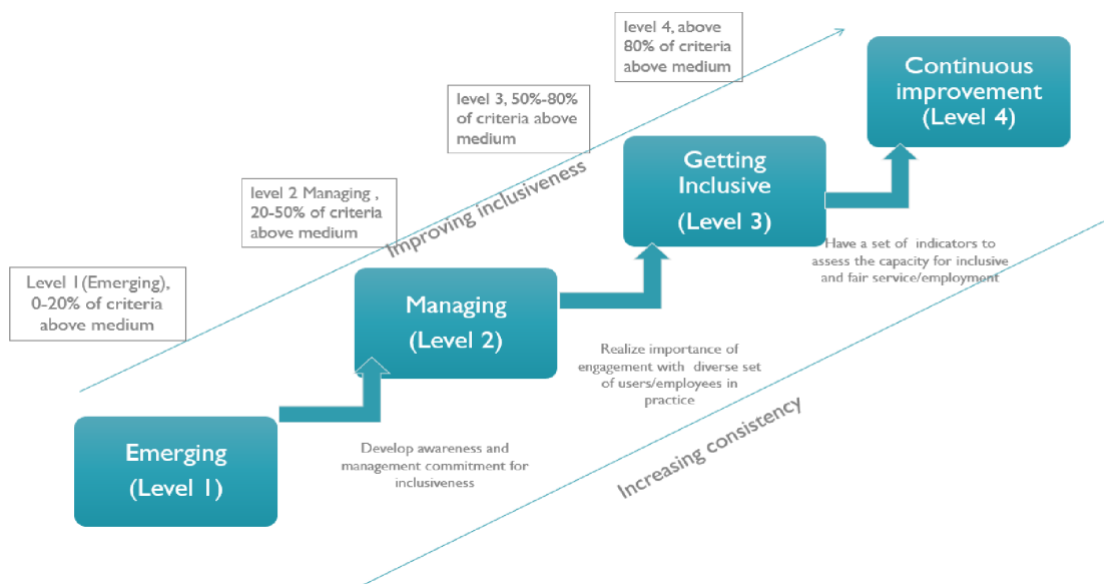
level 4, above 80% of criteria above medium

Continuous improvement (Level 4)

level 3, 50%-80% of criteria above medium

Getting Inclusive (Level 3)

level 2 Managing , 20-50% of criteria above medium

Improving inclusiveness

Level 1(Emerging), 0-20% of criteria above medium

Managing (Level 2)

Have a set of indicators to assess the capacity for inclusive and fair service/employment

Realize importance of engagement with diverse set of users/employees in practice

Emerging (Level 1)

Develop awareness and management commitment for inclusiveness

Increasing consistency